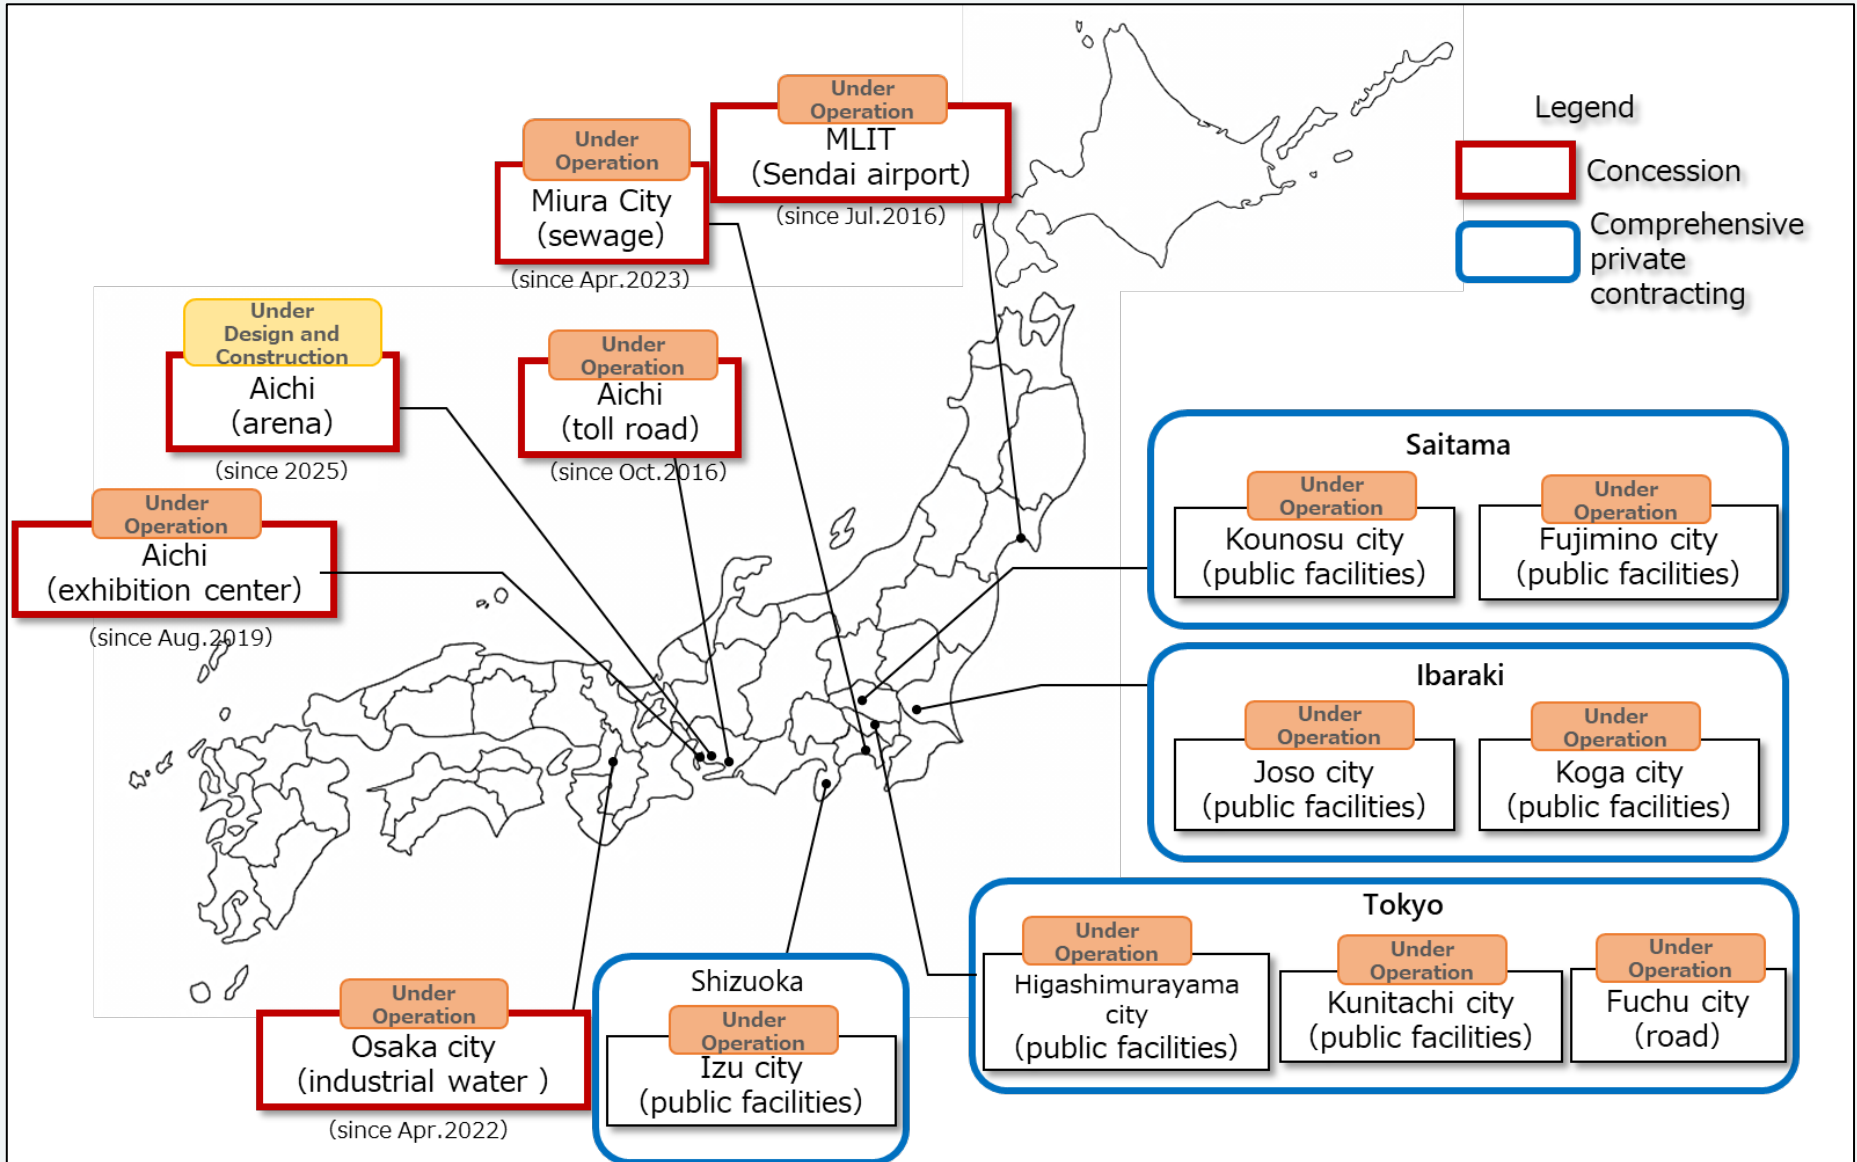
Under Operation
MLIT
(Sendai airport)
(since Jul.2016)

Under Operation
Miura City
(sewage)
(since Apr.2023)

Legend
Concession
Comprehensive private contracting

Under Design and Construction
Aichi
(arena)
(since 2025)

Under Operation
Aichi
(toll road)
(since Oct.2016)

Under Operation
Aichi
(exhibition center)
(since Aug.2019)

Saitama
Under Operation
Kounosu city
(public facilities)
Under Operation
Fujimino city
(public facilities)

Ibaraki
Under Operation
Joso city
(public facilities)
Under Operation
Koga city
(public facilities)

Tokyo
Under Operation
Higashimurayama city
(public facilities)
Under Operation
Kunitachi city
(public facilities)
Under Operation
Fuchu city
(road)

Shizuoka
Under Operation
Izu city
(public facilities)

Under Operation
Osaka city
(industrial water )
(since Apr.2022)